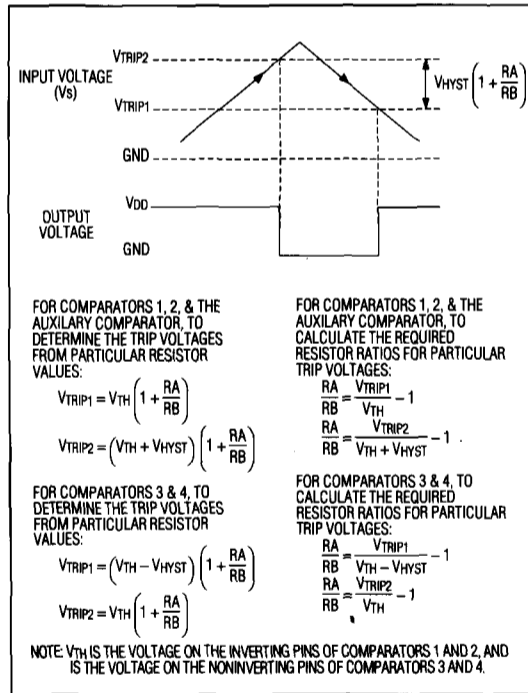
INPUT VOLTAGE (Vs)

VTRIP2

VTRIP1

GND

$V_{HYST}\left(1+\frac{RA}{RB}\right)$

OUTPUT VOLTAGE

VDD

GND

FOR COMPARATORS 1, 2, & THE AUXILARY COMPARATOR, TO DETERMINE THE TRIP VOLTAGES FROM PARTICULAR RESISTOR VALUES:

$V_{TRIP1} = V_{TH}\left(1+\frac{RA}{RB}\right)$

$V_{TRIP2} = \left(V_{TH}+V_{HYST}\right)\left(1+\frac{RA}{RB}\right)$

FOR COMPARATORS 3 & 4, TO DETERMINE THE TRIP VOLTAGES FROM PARTICULAR RESISTOR VALUES:

$V_{TRIP1} = \left(V_{TH}-V_{HYST}\right)\left(1+\frac{RA}{RB}\right)$

$V_{TRIP2} = V_{TH}\left(1+\frac{RA}{RB}\right)$

FOR COMPARATORS 1, 2, & THE AUXILARY COMPARATOR, TO CALCULATE THE REQUIRED RESISTOR RATIOS FOR PARTICULAR TRIP VOLTAGES:

$\frac{RA}{RB} = \frac{V_{TRIP1}}{V_{TH}} - 1$

$\frac{RA}{RB} = \frac{V_{TRIP2}}{V_{TH}+V_{HYST}} - 1$ .

FOR COMPARATORS 3 & 4, TO CALCULATE THE REQUIRED RESISTOR RATIOS FOR PARTICULAR TRIP VOLTAGES:

$\frac{RA}{RB} = \frac{V_{TRIP1}}{V_{TH}-V_{HYST}} - 1$

$\frac{RA}{RB} = \frac{V_{TRIP2}}{V_{TH}} - 1$

NOTE: VTH IS THE VOLTAGE ON THE INVERTING PINS OF COMPARATORS 1 AND 2, AND IS THE VOLTAGE ON THE NONINVERTING PINS OF COMPARATORS 3 AND 4.